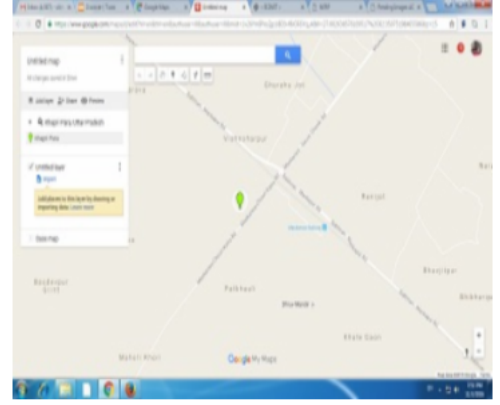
https://www.google.com/maps/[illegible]

Untitled map

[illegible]

Untitled layer

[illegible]

Add places to this layer by drawing or importing data. Learn more

Base map

Shoraha Jan

Mirzapur

Ranjat

Palkhaul

Bhojjipur

Bakhera

Khala Saat

Mahuli Khurd

Google My Maps